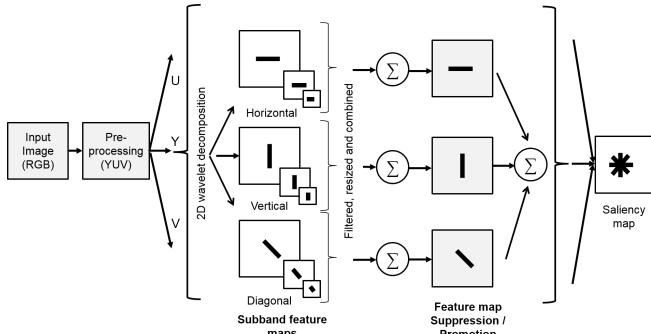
Input Image (RGB)

Pre-processing (YUV)

U

Y

V

2D wavelet decomposition

Horizontal

Vertical

Diagonal

Subband feature maps

Filtered, resized and combined

$\sum$

$\sum$

$\sum$

$\sum$

Feature map Suppression / Promotion

Saliency map